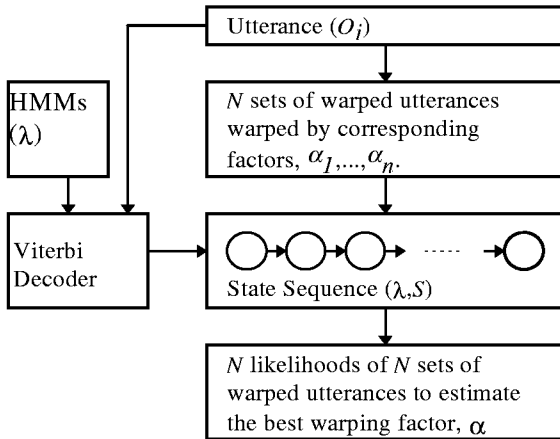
Utterance ($O_i$)

HMMs ($\lambda$)

$N$ sets of warped utterances warped by corresponding factors, $\alpha_1,...,\alpha_n$.

Viterbi Decoder

.....

State Sequence ($\lambda$,$S$)

$N$ likelihoods of $N$ sets of warped utterances to estimate the best warping factor, $\alpha$